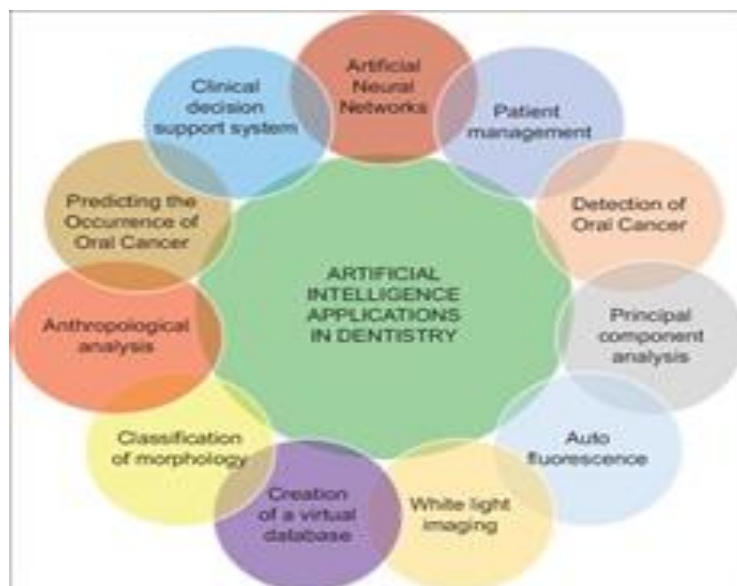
ARTIFICIAL INTELLIGENCE APPLICATIONS IN DENTISTRY

Artificial Neural Networks

Patient management

Detection of Oral Cancer

Principal component analysis

Auto fluorescence

White light imaging

Creation of a virtual database

Classification of morphology

Anthropological analysis

Predicting the Occurrence of Oral Cancer

Clinical decision support system